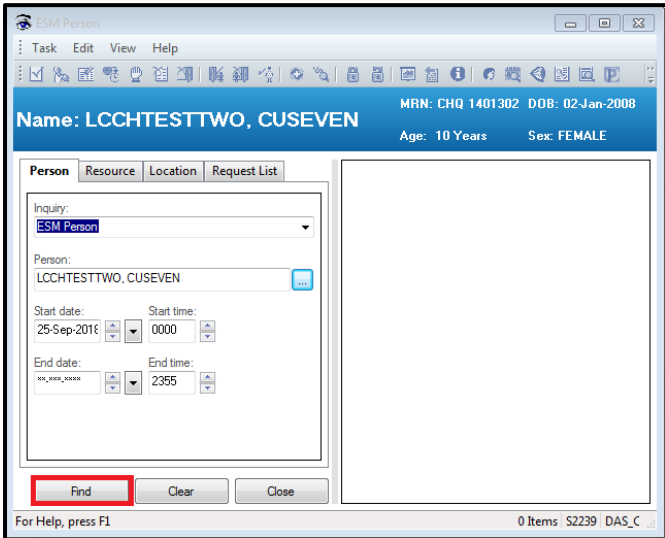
ESM Person

Task Edit View Help

Name: LCCHTESTTWO, CUSEVEN

MRN: CHQ 1401302 DOB: 02-Jan-2008

Age: 10 Years Sex: FEMALE

Person | Resource | Location | Request List

Inquiry:
ESM Person

Person:
LCCHTESTTWO, CUSEVEN
...

Start date:
25-Sep-2018

Start time:
0000

End date:
**-***-****

End time:
2355

Find | Clear | Close

For Help, press F1

0 Items | S2239 | DAS_C